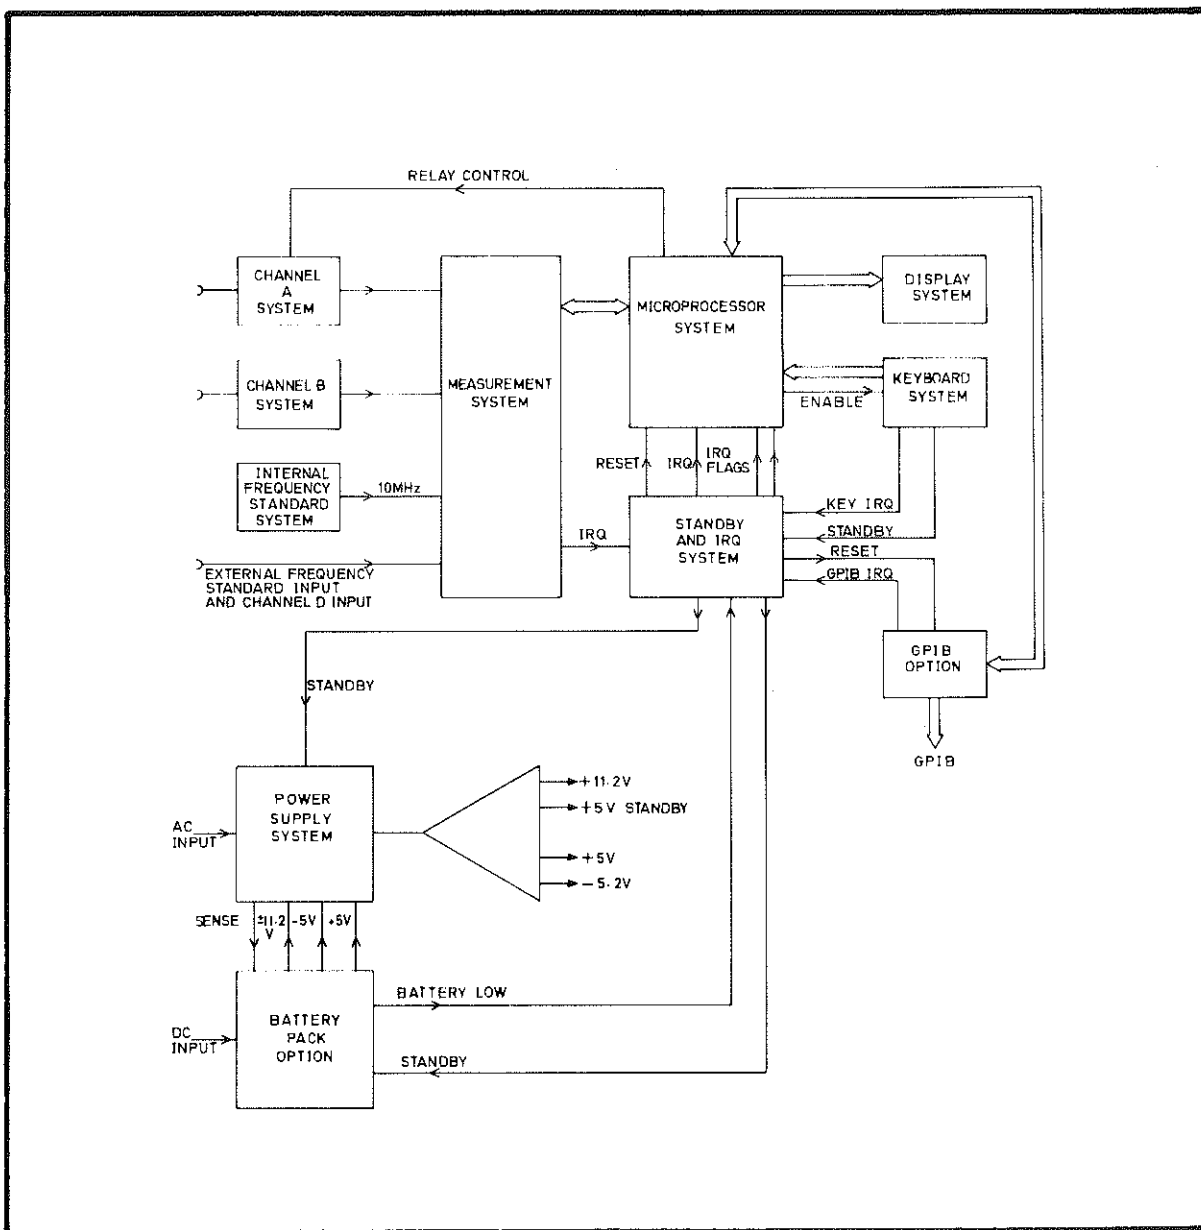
RELAY CONTROL

CHANNEL A SYSTEM

CHANNEL B SYSTEM

INTERNAL FREQUENCY STANDARD SYSTEM

10MHz

EXTERNAL FREQUENCY STANDARD INPUT AND CHANNEL D INPUT

MEASUREMENT SYSTEM

IRQ

MICROPROCESSOR SYSTEM

DISPLAY SYSTEM

KEYBOARD SYSTEM

ENABLE

RESET

IRQ

IRQ FLAGS

STANDBY AND IRQ SYSTEM

KEY IRQ

STANDBY

RESET

GPIB IRQ

GPIB OPTION

GPIB

STANDBY

POWER SUPPLY SYSTEM

AC INPUT

+11·2V

+5V STANDBY

+5V

−5·2V

SENSE

±11·2 V

-5V

+5V

BATTERY PACK OPTION

DC INPUT

BATTERY LOW

STANDBY